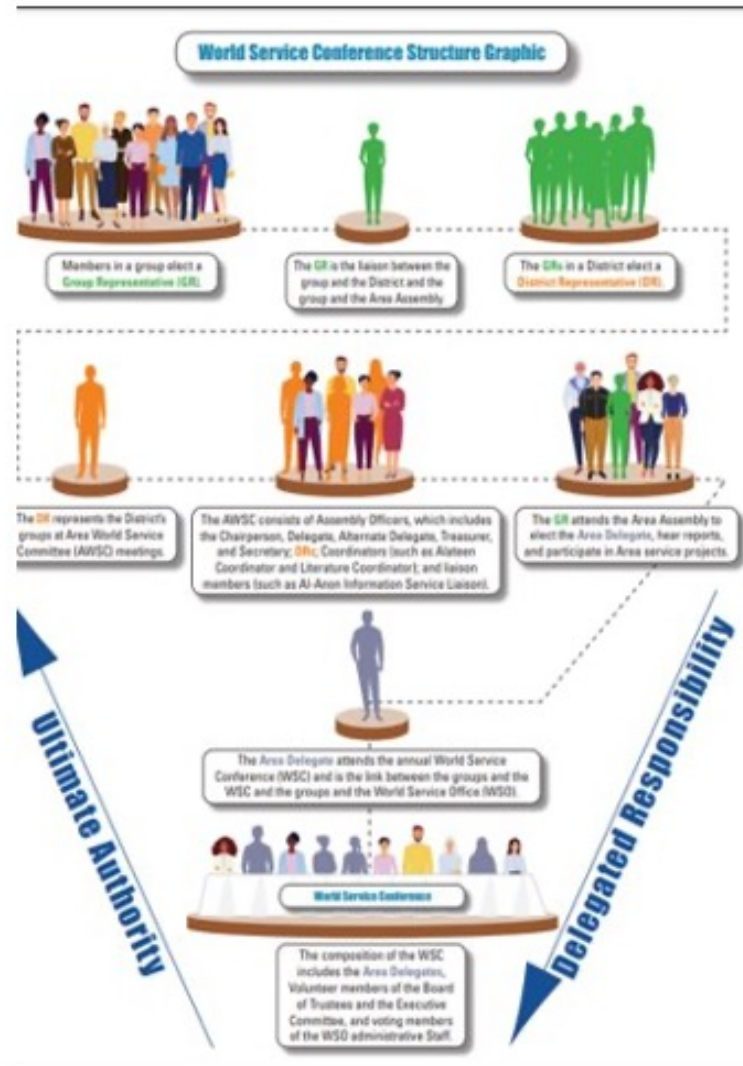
World Service Conference Structure Graphic

Members in a group elect a Group Representative (GR).

The GR is the liaison between the group and the District and the group and the Area Assembly.

The GRs in a District elect a District Representative (DR).

The DR represents the District's groups at Area World Service Committee (AWSC) meetings.

The AWSC consists of Assembly Officers, which includes the Chairperson, Delegate, Alternate Delegate, Treasurer, and Secretary; DRs; Coordinators (such as Alateen Coordinator and Literature Coordinator); and liaison members (such as Al-Anon Information Service Liaison).

The GR attends the Area Assembly to elect the Area Delegate, hear reports, and participate in Area service projects.

Ultimate Authority

Delegated Responsibility

The Area Delegate attends the annual World Service Conference (WSC) and is the link between the groups and the WSC and the groups and the World Service Office (WSO).

World Service Conference

The composition of the WSC includes the Area Delegates, Volunteer members of the Board of Trustees and the Executive Committee, and voting members of the WSO administrative Staff.